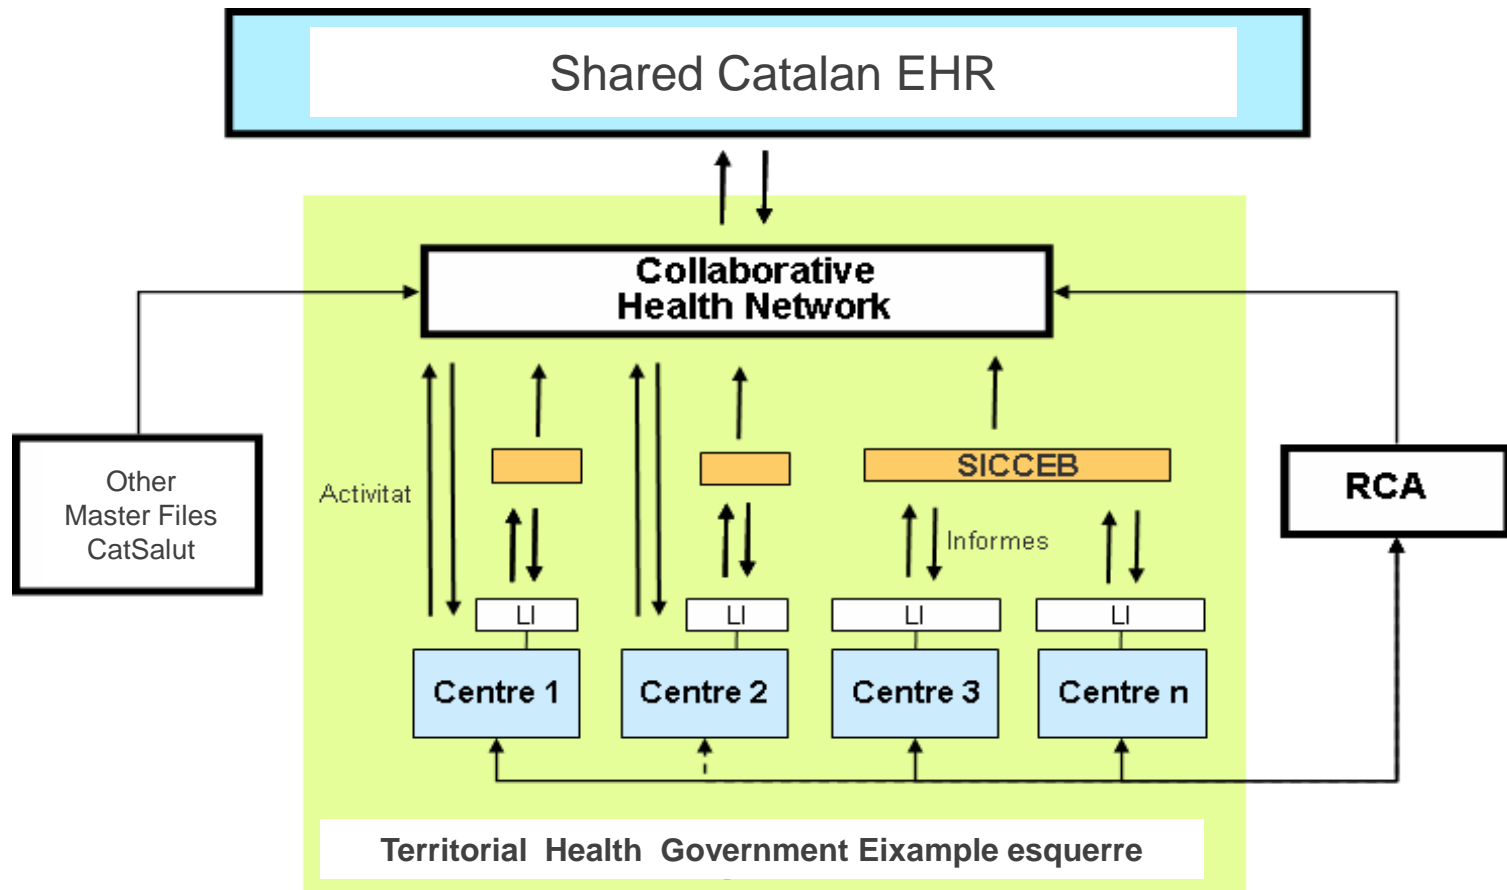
Shared Catalan EHR

Collaborative Health Network

Other Master Files CatSalut

Activitat

SICCEB

Informes

RCA

LI

LI

LI

LI

Centre 1

Centre 2

Centre 3

Centre n

Territorial Health Government Eixample esquerre